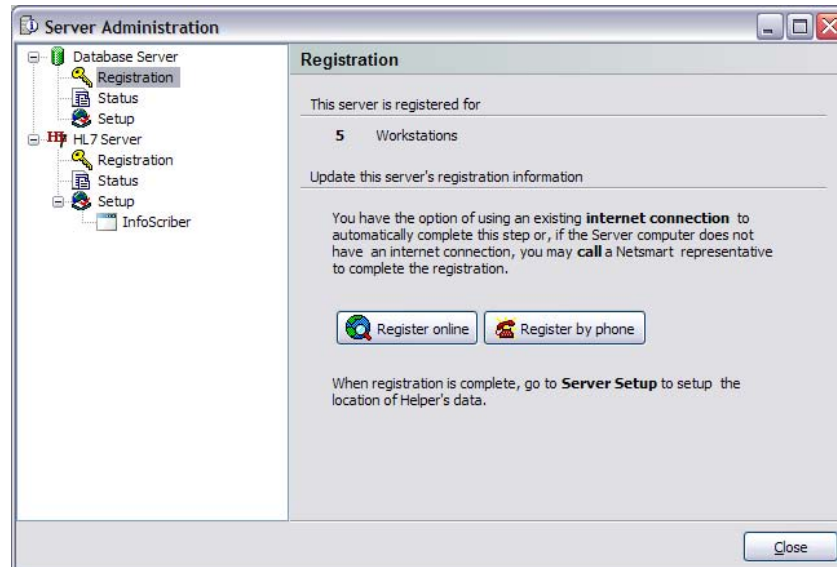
Server Administration

Database Server
Registration
Status
Setup
HL7 Server
Registration
Status
Setup
InfoScriber

Registration

This server is registered for

5 Workstations

Update this server's registration information

You have the option of using an existing **internet connection** to automatically complete this step or, if the Server computer does not have an internet connection, you may **call** a Netsmart representative to complete the registration.

Register online
Register by phone

When registration is complete, go to **Server Setup** to setup the location of Helper's data.

Close